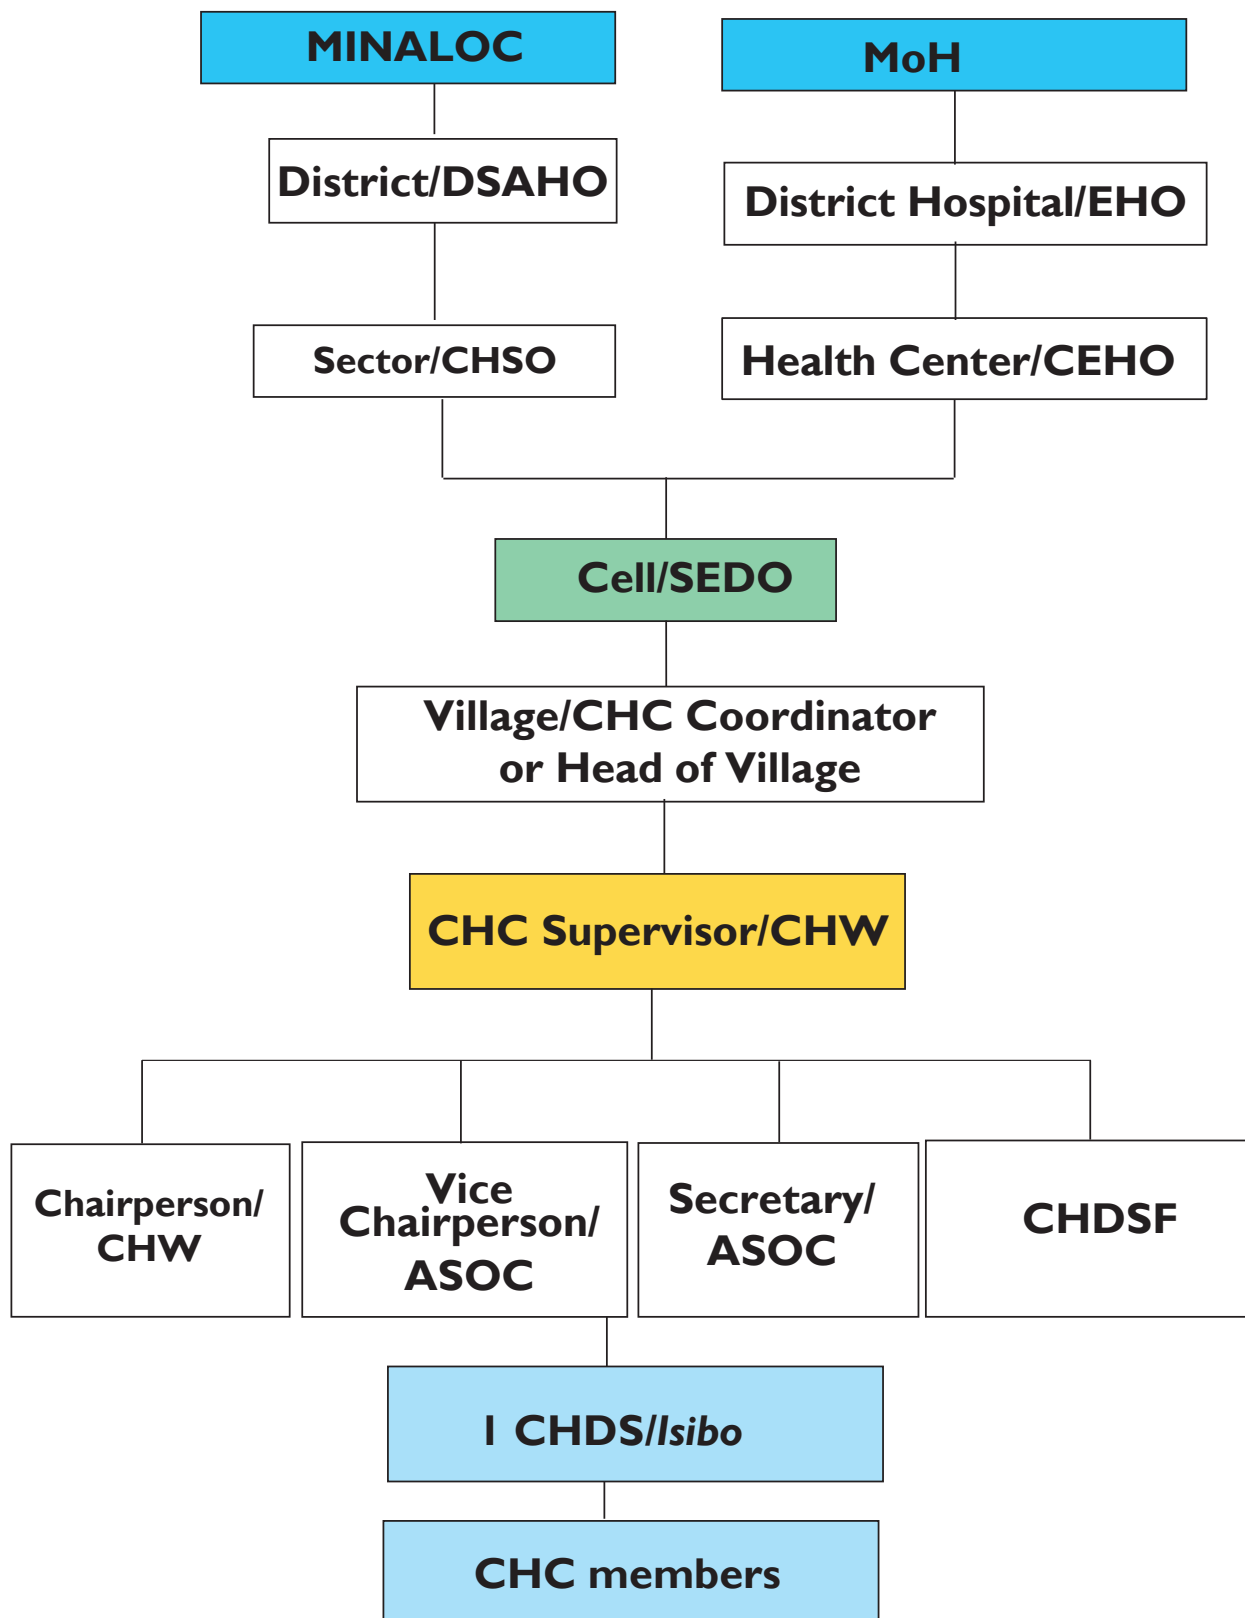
MINALOC

MoH

District/DSAHO

District Hospital/EHO

Sector/CHSO

Health Center/CEHO

Cell/SEDO

Village/CHC Coordinator or Head of Village

CHC Supervisor/CHW

Chairperson/ CHW

Vice Chairperson/ ASOC

Secretary/ ASOC

CHDSF

1 CHDS/Isibo

CHC members